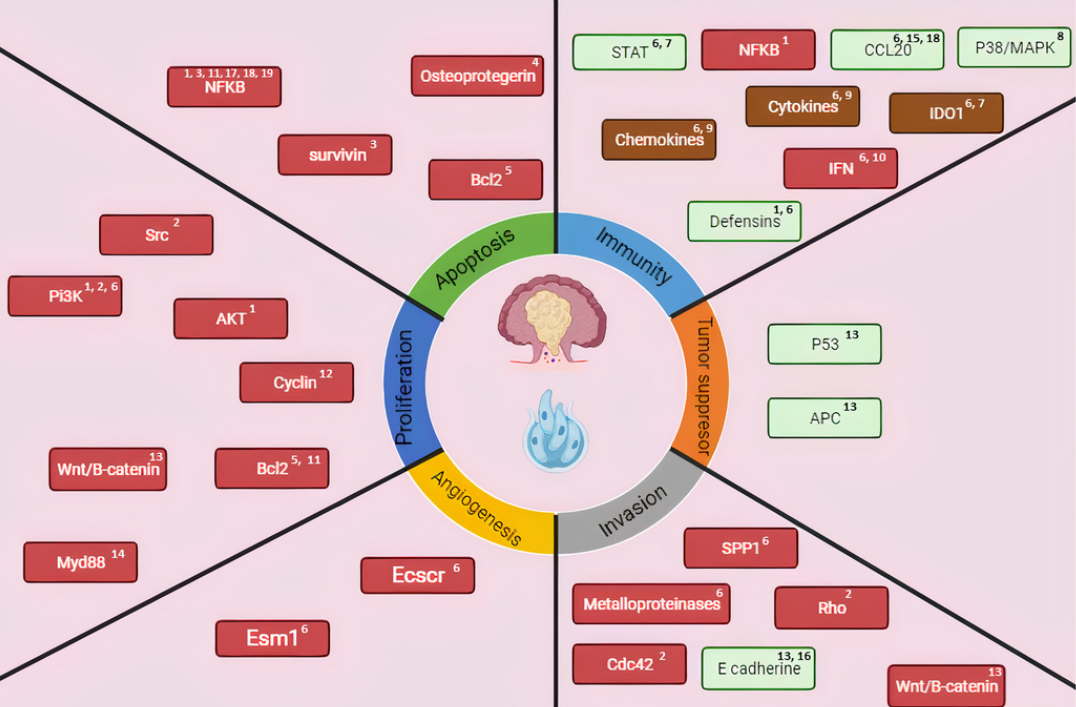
NFKB$^{1, 3, 11, 17, 18, 19}$

Osteoprotegerin$^{4}$

survivin$^{3}$

Bcl2$^{5}$

Src$^{2}$

Pi3K$^{1, 2, 6}$

AKT$^{1}$

Cyclin$^{12}$

Wnt/B-catenin$^{13}$

Bcl2$^{5, 11}$

Myd88$^{14}$

Ecscr$^{6}$

Esm1$^{6}$

STAT$^{6, 7}$

NFKB$^{1}$

CCL20$^{6, 15, 18}$

P38/MAPK$^{8}$

Cytokines$^{6, 9}$

IDO1$^{6, 7}$

Chemokines$^{6, 9}$

IFN$^{6, 10}$

Defensins$^{1, 6}$

Apoptosis

Immunity

Proliferation

Tumor supresor

Angiogenesis

Invasion

P53$^{13}$

APC$^{13}$

SPP1$^{6}$

Metalloproteinases$^{6}$

Rho$^{2}$

Cdc42$^{2}$

E cadherine$^{13, 16}$

Wnt/B-catenin$^{13}$